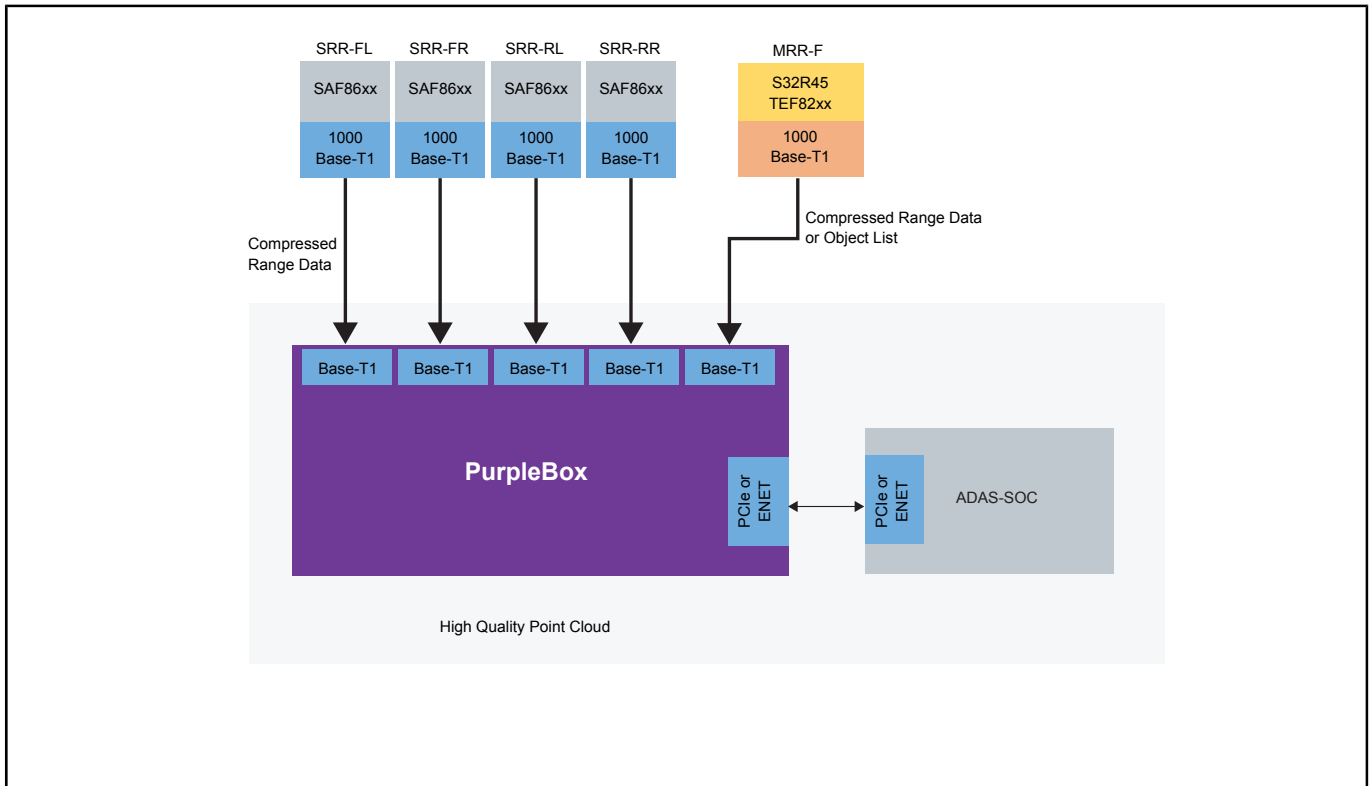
SRR-FL
SAF86xx
1000 Base-T1

SRR-FR
SAF86xx
1000 Base-T1

SRR-RL
SAF86xx
1000 Base-T1

SRR-RR
SAF86xx
1000 Base-T1

MRR-F
S32R45
TEF82xx
1000 Base-T1

Compressed Range Data

Compressed Range Data or Object List

Base-T1
Base-T1
Base-T1
Base-T1
Base-T1

PurpleBox

PCIe or ENET

PCIe or ENET

ADAS-SOC

High Quality Point Cloud